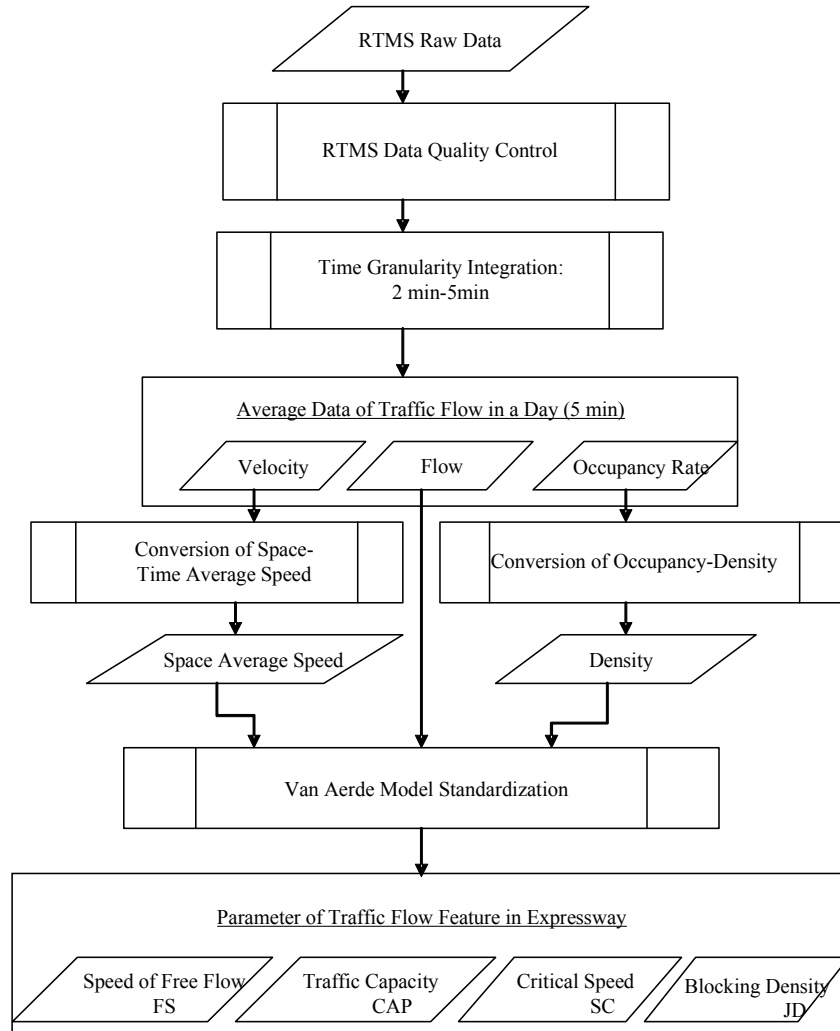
RTMS Raw Data

RTMS Data Quality Control

Time Granularity Integration: 2 min-5min

Average Data of Traffic Flow in a Day (5 min)

Velocity

Flow

Occupancy Rate

Conversion of Space-Time Average Speed

Conversion of Occupancy-Density

Space Average Speed

Density

Van Aerde Model Standardization

Parameter of Traffic Flow Feature in Expressway

Speed of Free Flow FS

Traffic Capacity CAP

Critical Speed SC

Blocking Density JD